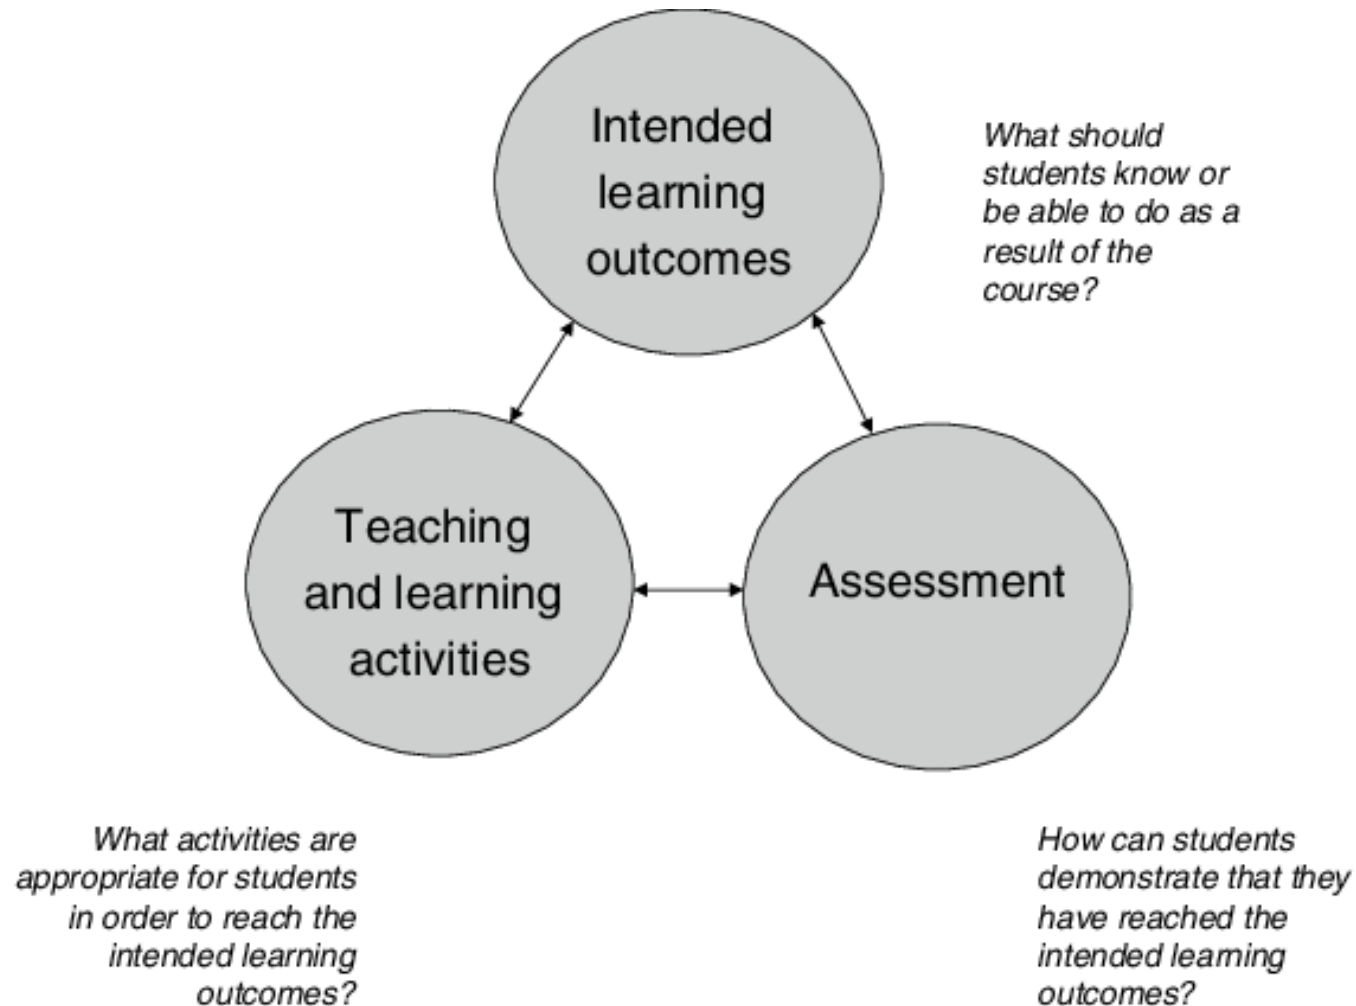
Intended learning outcomes

What should students know or be able to do as a result of the course?

Teaching and learning activities

Assessment

What activities are appropriate for students in order to reach the intended learning outcomes?

How can students demonstrate that they have reached the intended learning outcomes?